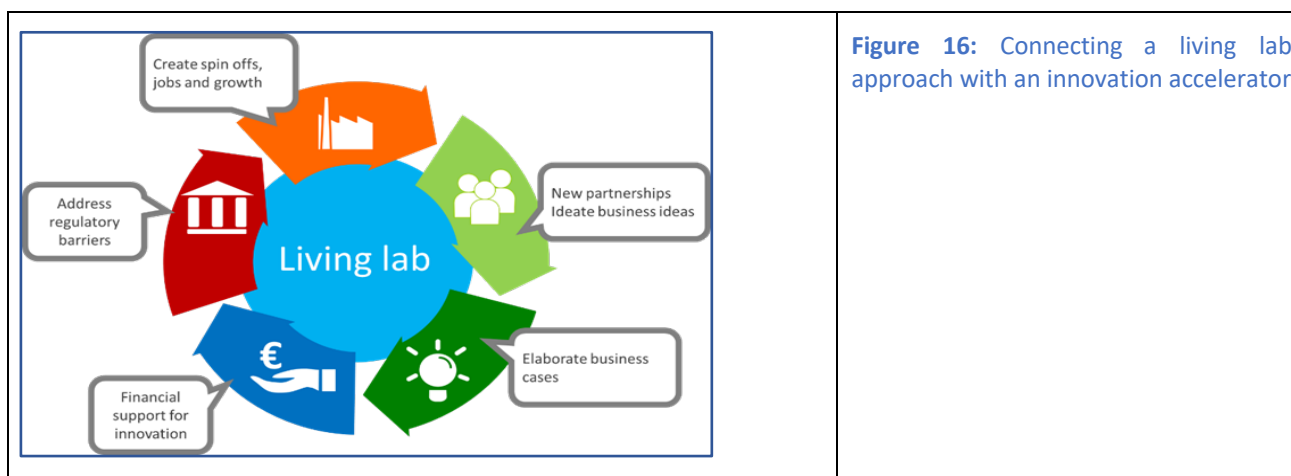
Create spin offs, jobs and growth

New partnerships
Ideate business ideas

Elaborate business cases

Financial support for innovation

Address regulatory barriers

Living lab

€

**Figure 16:** Connecting a living lab approach with an innovation accelerator